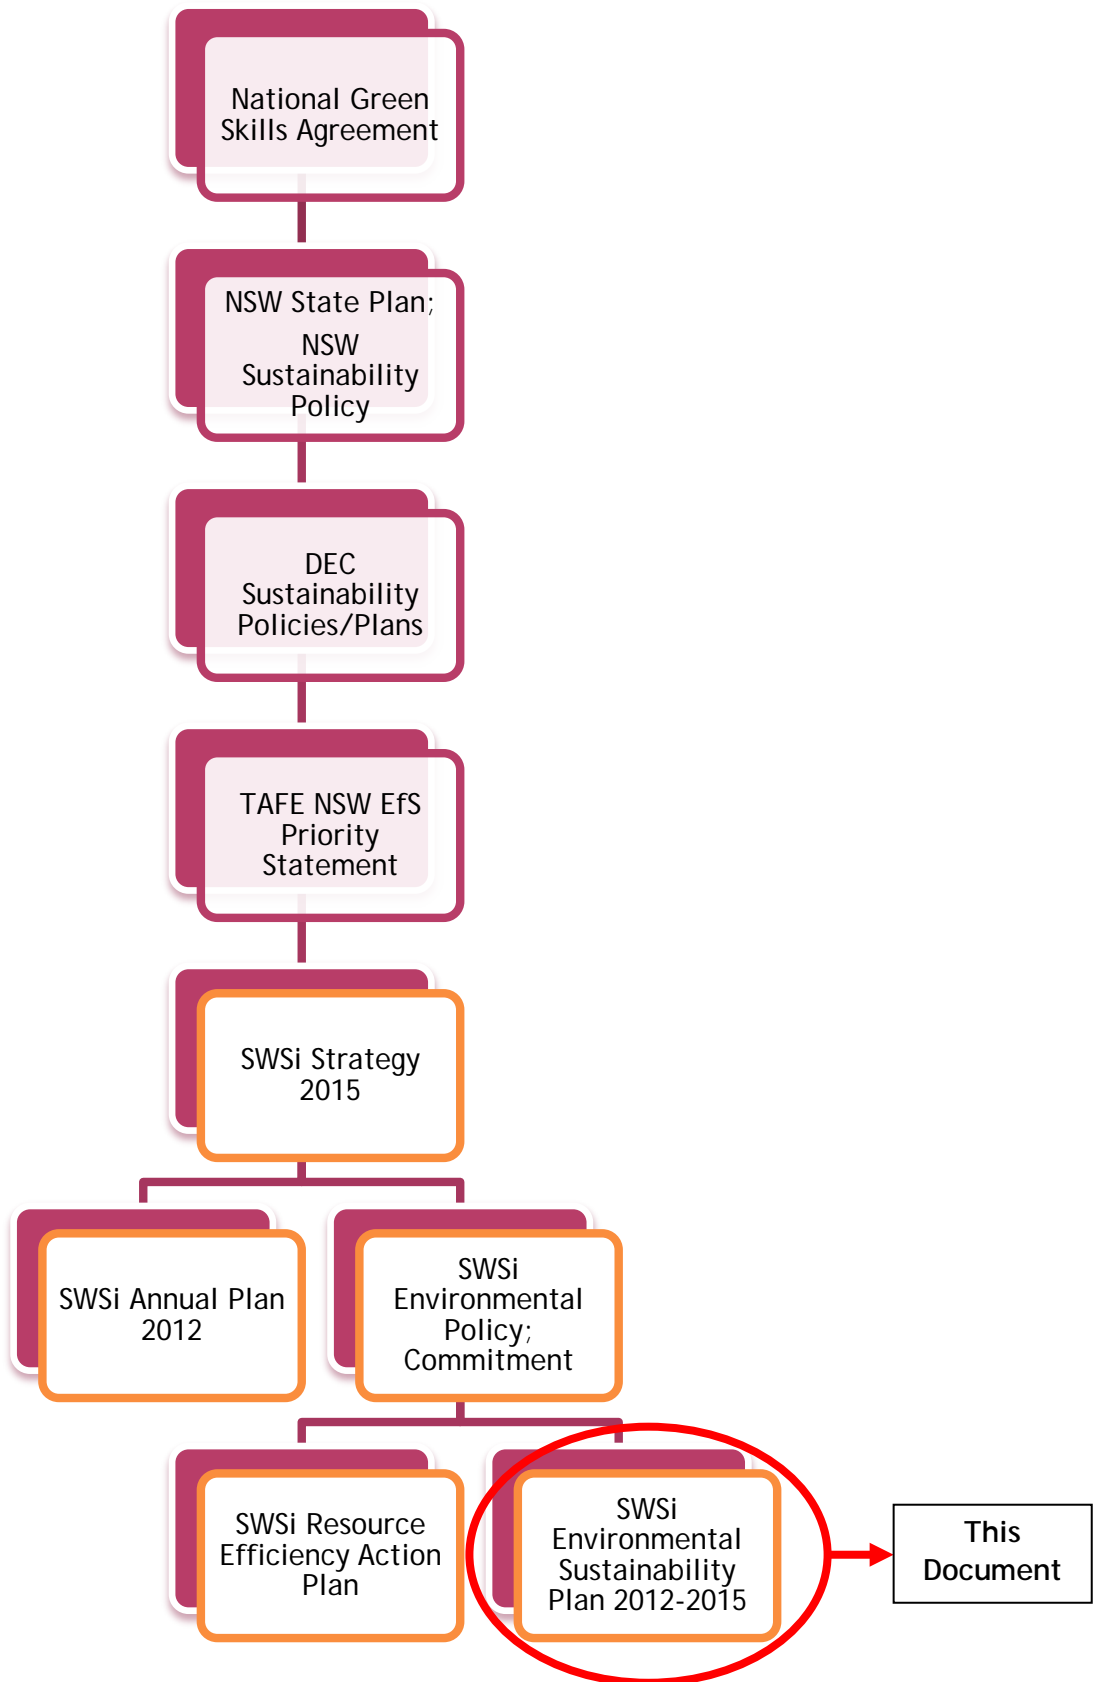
National Green Skills Agreement

NSW State Plan; NSW Sustainability Policy

DEC Sustainability Policies/Plans

TAFE NSW EfS Priority Statement

SWSi Strategy 2015

SWSi Annual Plan 2012

SWSi Environmental Policy; Commitment

SWSi Resource Efficiency Action Plan

SWSi Environmental Sustainability Plan 2012-2015

This Document